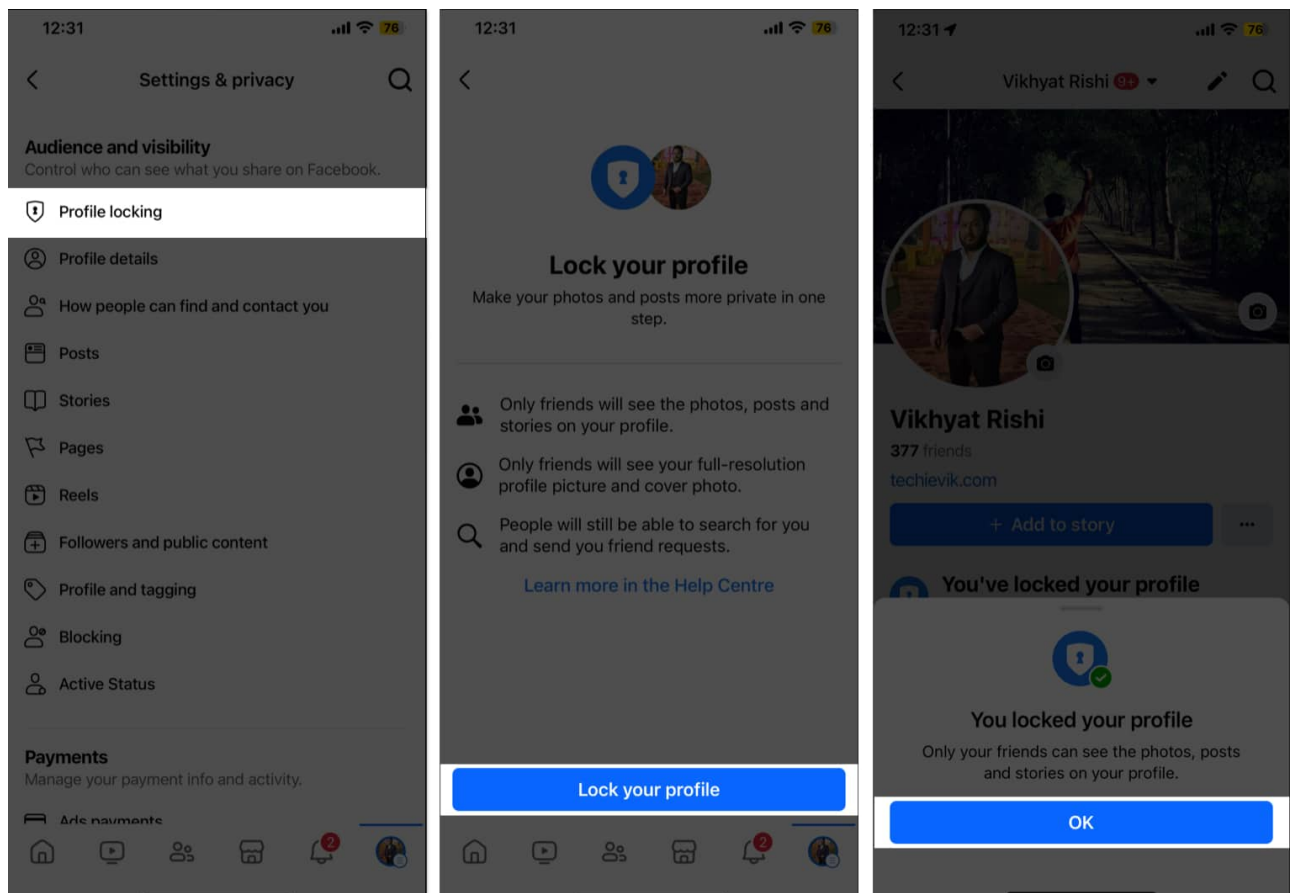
12:31 76

Settings & privacy

Audience and visibility
Control who can see what you share on Facebook.

Profile locking

Profile details

How people can find and contact you

Posts

Stories

Pages

Reels

Followers and public content

Profile and tagging

Blocking

Active Status

Payments
Manage your payment info and activity.

Ads payments

2

12:31 76

Lock your profile
Make your photos and posts more private in one step.

Only friends will see the photos, posts and stories on your profile.

Only friends will see your full-resolution profile picture and cover photo.

People will still be able to search for you and send you friend requests.

Learn more in the Help Centre

Lock your profile

2

12:31 76

Vikhyat Rishi 9+

Vikhyat Rishi
377 friends
techievik.com

+ Add to story

...

You've locked your profile

You locked your profile
Only your friends can see the photos, posts and stories on your profile.

OK